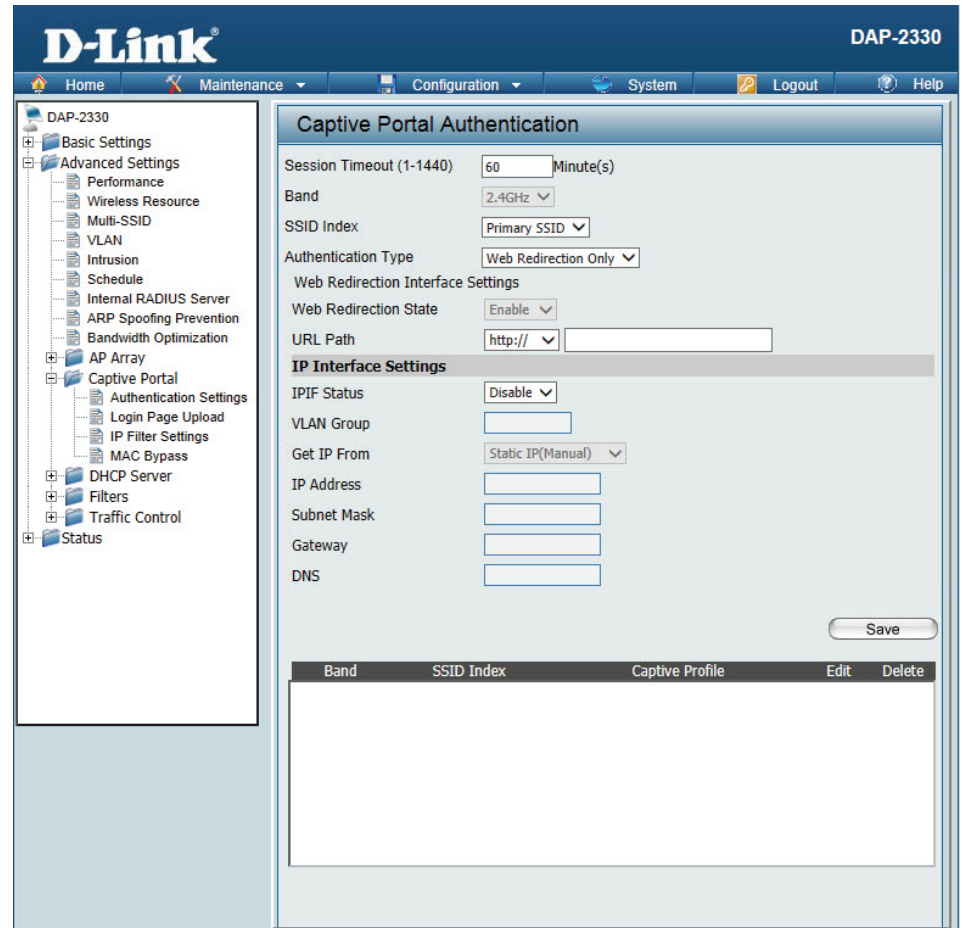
D-Link

DAP-2330

Home Maintenance Configuration System Logout Help

DAP-2330
Basic Settings
Advanced Settings
Performance
Wireless Resource
Multi-SSID
VLAN
Intrusion
Schedule
Internal RADIUS Server
ARP Spoofing Prevention
Bandwidth Optimization
AP Array
Captive Portal
Authentication Settings
Login Page Upload
IP Filter Settings
MAC Bypass
DHCP Server
Filters
Traffic Control
Status

Captive Portal Authentication

Session Timeout (1-1440) 60 Minute(s)

Band 2.4GHz

SSID Index Primary SSID

Authentication Type Web Redirection Only

Web Redirection Interface Settings

Web Redirection State Enable

URL Path http://

IP Interface Settings

IPIF Status Disable

VLAN Group

Get IP From Static IP(Manual)

IP Address

Subnet Mask

Gateway

DNS

Save

| Band | SSID Index | Captive Profile | Edit | Delete |
|---|---|---|---|---|